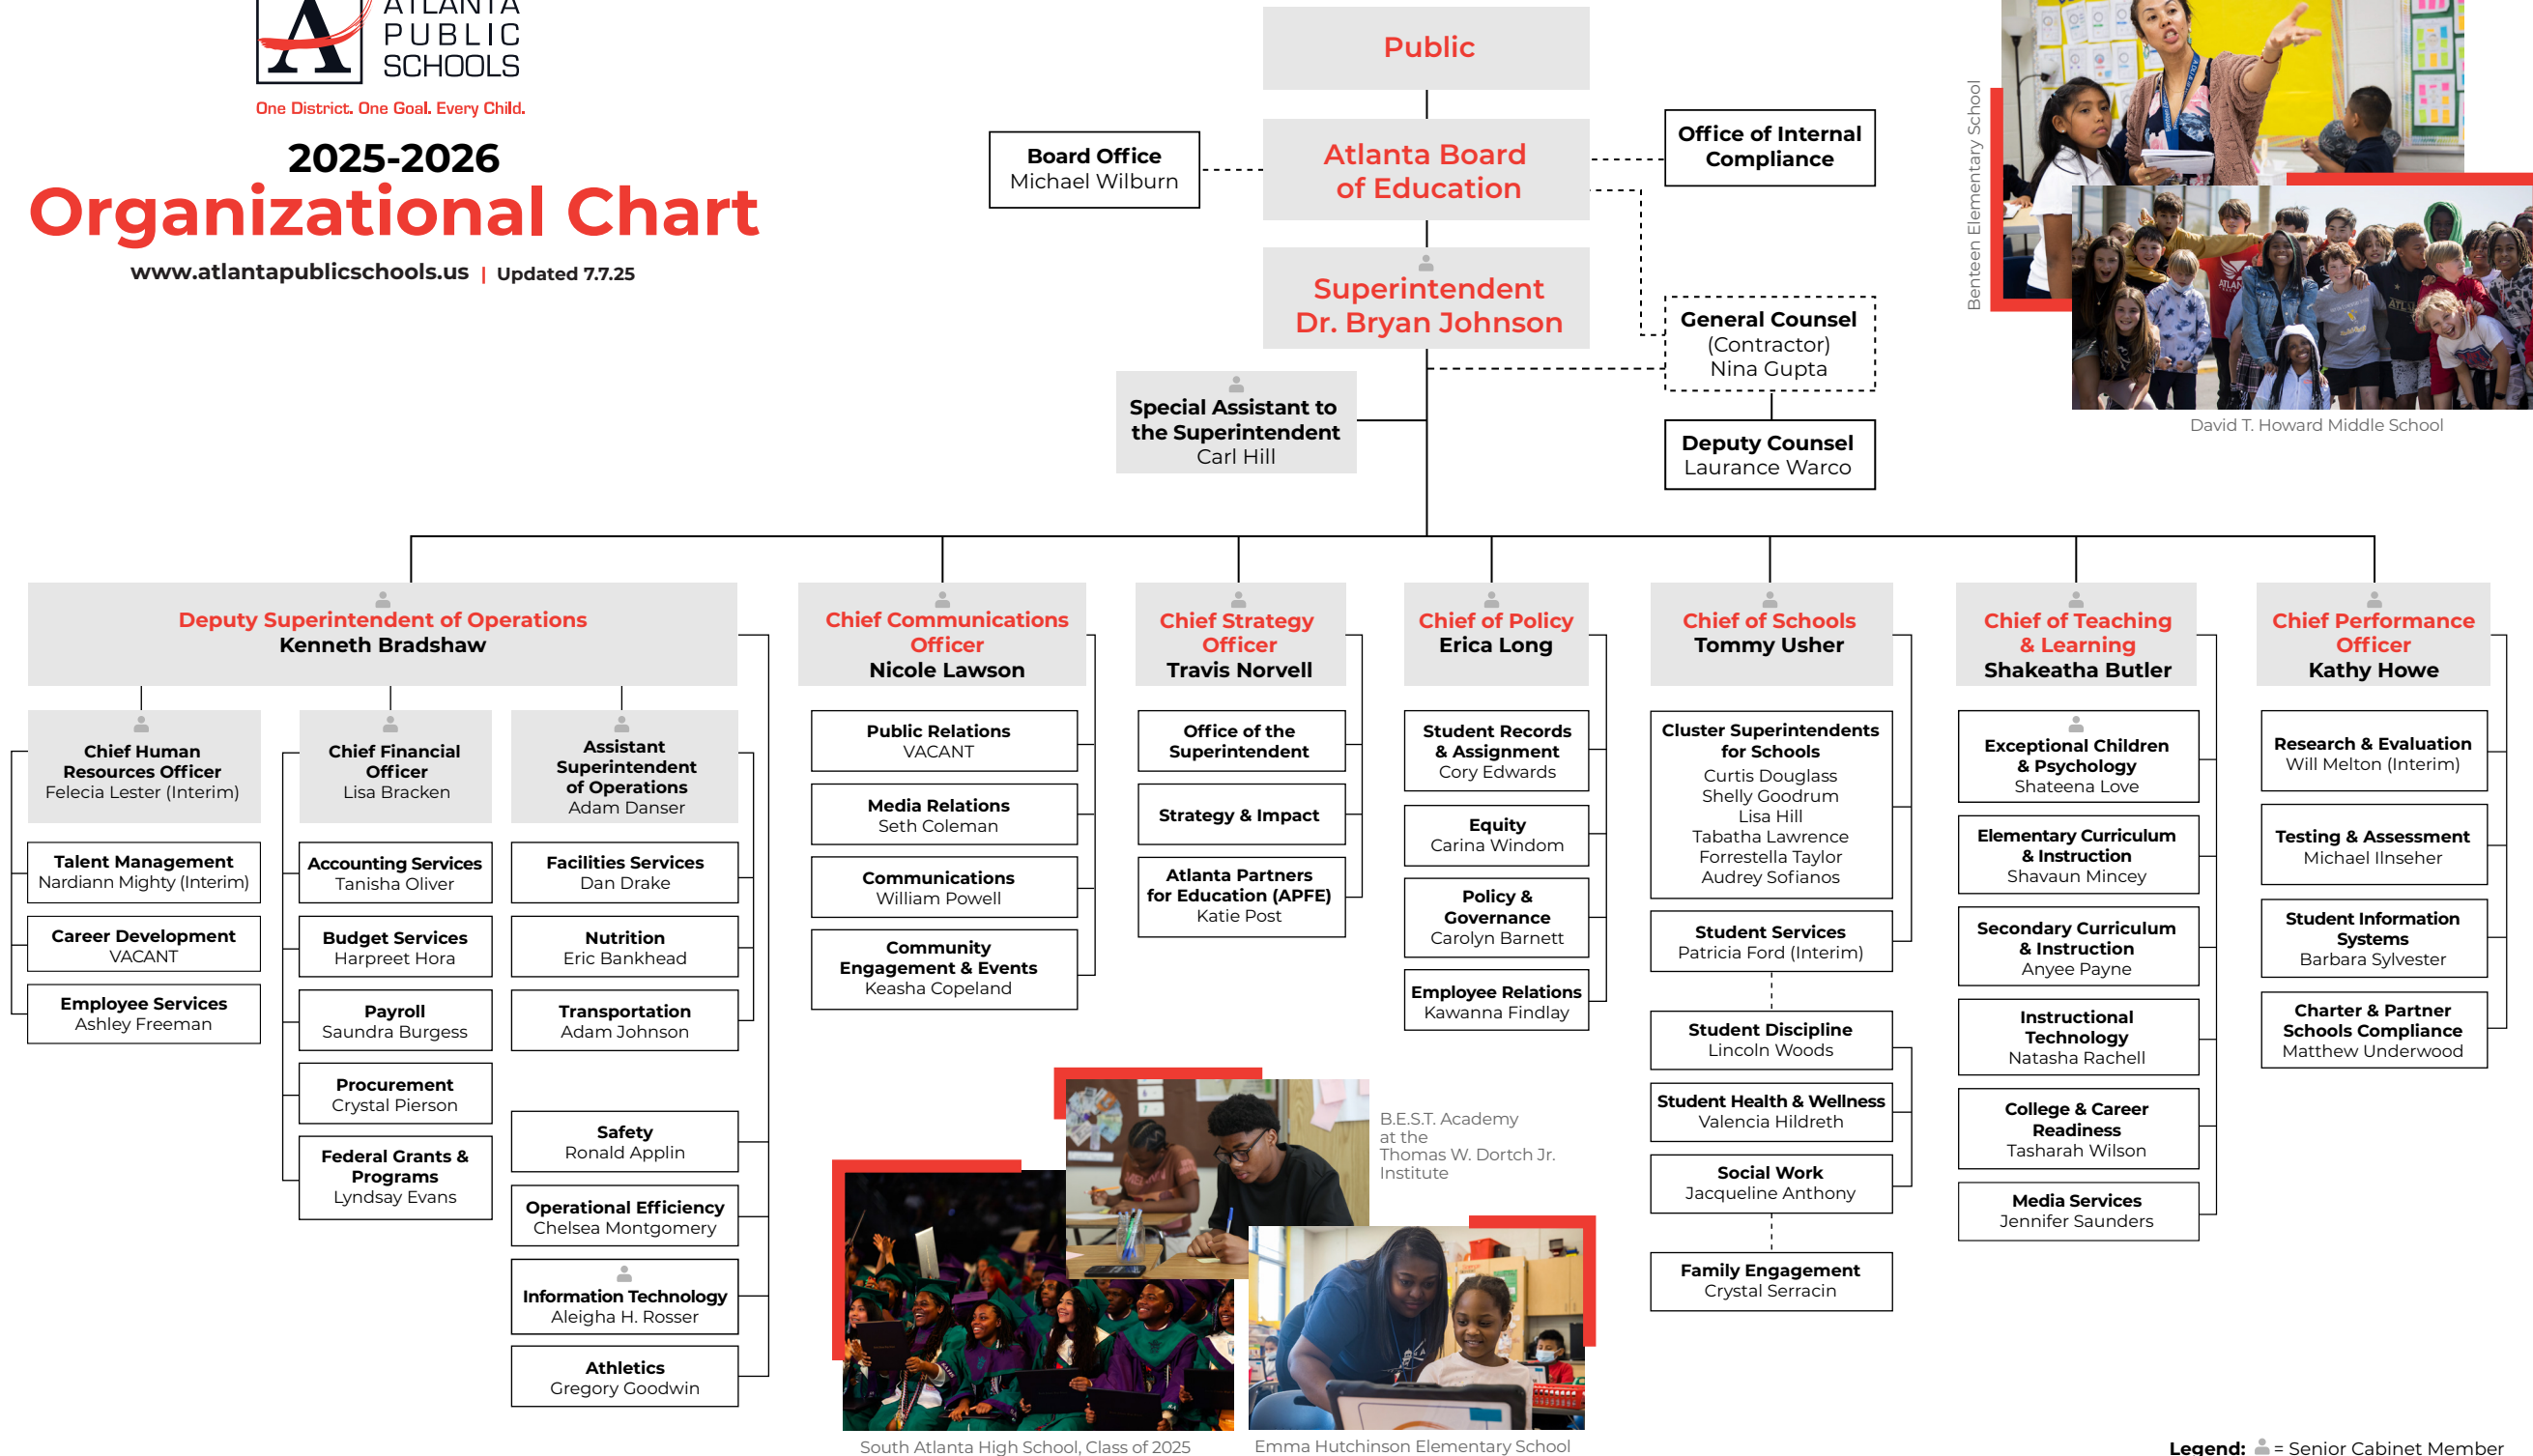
ATLANTA PUBLIC SCHOOLS
One District. One Goal. Every Child.

2025-2026
Organizational Chart
www.atlantapublicschools.us | Updated 7.7.25

Public

Board Office
Michael Wilburn

Atlanta Board of Education

Office of Internal Compliance

Superintendent
Dr. Bryan Johnson

General Counsel
(Contractor)
Nina Gupta

Deputy Counsel
Laurance Warco

Special Assistant to the Superintendent
Carl Hill

Benteen Elementary School

David T. Howard Middle School

Deputy Superintendent of Operations
Kenneth Bradshaw

Chief Human Resources Officer
Felecia Lester (Interim)

Talent Management
Nardiann Mighty (Interim)

Career Development
VACANT

Employee Services
Ashley Freeman

Chief Financial Officer
Lisa Bracken

Accounting Services
Tanisha Oliver

Budget Services
Harpreet Hora

Payroll
Saundra Burgess

Procurement
Crystal Pierson

Federal Grants & Programs
Lyndsay Evans

Assistant Superintendent of Operations
Adam Danser

Facilities Services
Dan Drake

Nutrition
Eric Bankhead

Transportation
Adam Johnson

Safety
Ronald Applin

Operational Efficiency
Chelsea Montgomery

Information Technology
Aleigha H. Rosser

Athletics
Gregory Goodwin

Chief Communications Officer
Nicole Lawson

Public Relations
VACANT

Media Relations
Seth Coleman

Communications
William Powell

Community Engagement & Events
Keasha Copeland

Chief Strategy Officer
Travis Norvell

Office of the Superintendent

Strategy & Impact

Atlanta Partners for Education (APFE)
Katie Post

Chief of Policy
Erica Long

Student Records & Assignment
Cory Edwards

Equity
Carina Windom

Policy & Governance
Carolyn Barnett

Employee Relations
Kawanna Findlay

Chief of Schools
Tommy Usher

Cluster Superintendents for Schools
Curtis Douglass
Shelly Goodrum
Lisa Hill
Tabatha Lawrence
Forrestella Taylor
Audrey Sofianos

Student Services
Patricia Ford (Interim)

Student Discipline
Lincoln Woods

Student Health & Wellness
Valencia Hildreth

Social Work
Jacqueline Anthony

Family Engagement
Crystal Serracin

Chief of Teaching & Learning
Shakeatha Butler

Exceptional Children & Psychology
Shateena Love

Elementary Curriculum & Instruction
Shavaun Mincey

Secondary Curriculum & Instruction
Anyee Payne

Instructional Technology
Natasha Rachell

College & Career Readiness
Tasharah Wilson

Media Services
Jennifer Saunders

Chief Performance Officer
Kathy Howe

Research & Evaluation
Will Melton (Interim)

Testing & Assessment
Michael Ilnseher

Student Information Systems
Barbara Sylvester

Charter & Partner Schools Compliance
Matthew Underwood

B.E.S.T. Academy at the Thomas W. Dortch Jr. Institute

South Atlanta High School, Class of 2025

Emma Hutchinson Elementary School

Legend: = Senior Cabinet Member